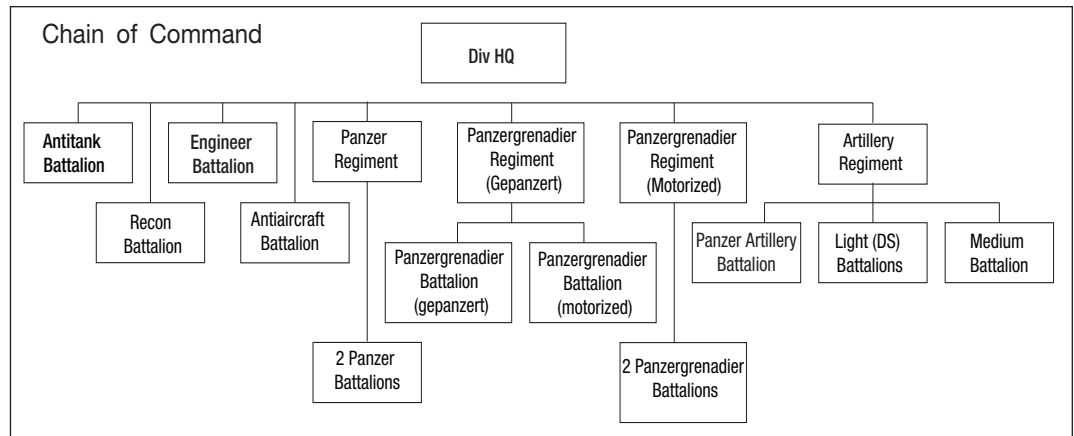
Chain of Command

Div HQ

Antitank Battalion

Recon Battalion

Engineer Battalion

Antiaircraft Battalion

Panzer Regiment

2 Panzer Battalions

Panzergrenadier Regiment (Gepanzert)

Panzergrenadier Battalion (gepanzert)

Panzergrenadier Battalion (motorized)

Panzergrenadier Regiment (Motorized)

2 Panzergrenadier Battalions

Artillery Regiment

Panzer Artillery Battalion

Light (DS) Battalions

Medium Battalion